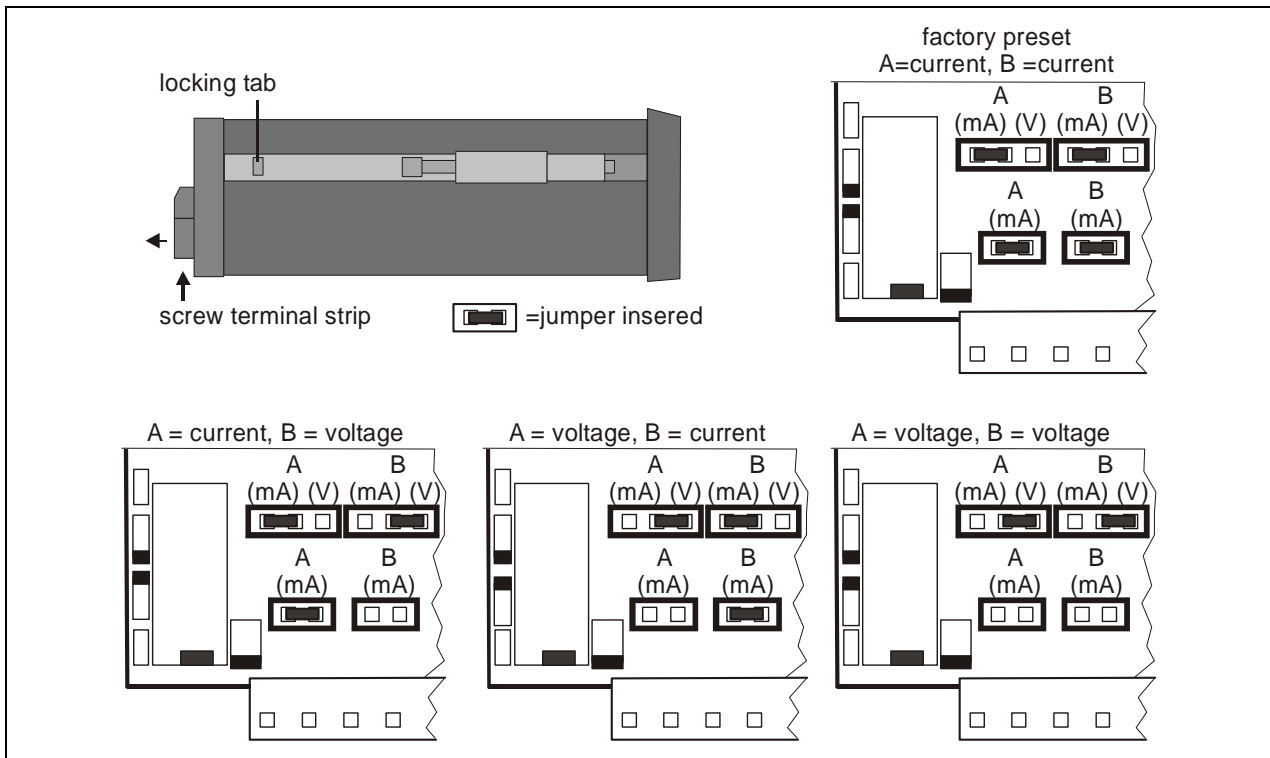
locking tab

screw terminal strip

=jumper insered

factory preset
A=current, B =current

A B
(mA) (V) (mA) (V)

A B
(mA) (mA)

A = current, B = voltage

A B
(mA) (V) (mA) (V)

A B
(mA) (mA)

A = voltage, B = current

A B
(mA) (V) (mA) (V)

A B
(mA) (mA)

A = voltage, B = voltage

A B
(mA) (V) (mA) (V)

A B
(mA) (mA)